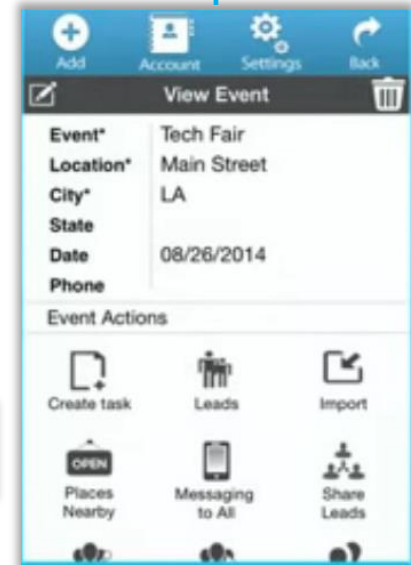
Add Account Settings Back

View Event

| | |
|---|---|
| Event* | Tech Fair |
| Location* | Main Street |
| City* | LA |
| State | |
| Date | 08/26/2014 |
| Phone | |

Event Actions

Create task
Leads
Import

OPEN
Places Nearby
Messaging to All
Share Leads